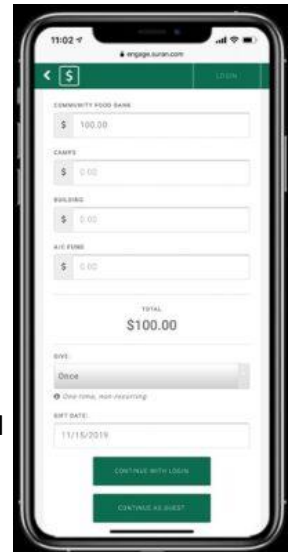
11:02

engage.suran.com

$

LOGIN

COMMUNITY FOOD BANK

$ 100.00

CAMPS

$ 0.00

BUILDING

$ 0.00

A/C FUND

$ 0.00

TOTAL

$100.00

GIVE:

Once

One time, non recurring

GIFT DATE:

11/15/2019

CONTINUE WITH LOGIN

CONTINUE AS GUEST